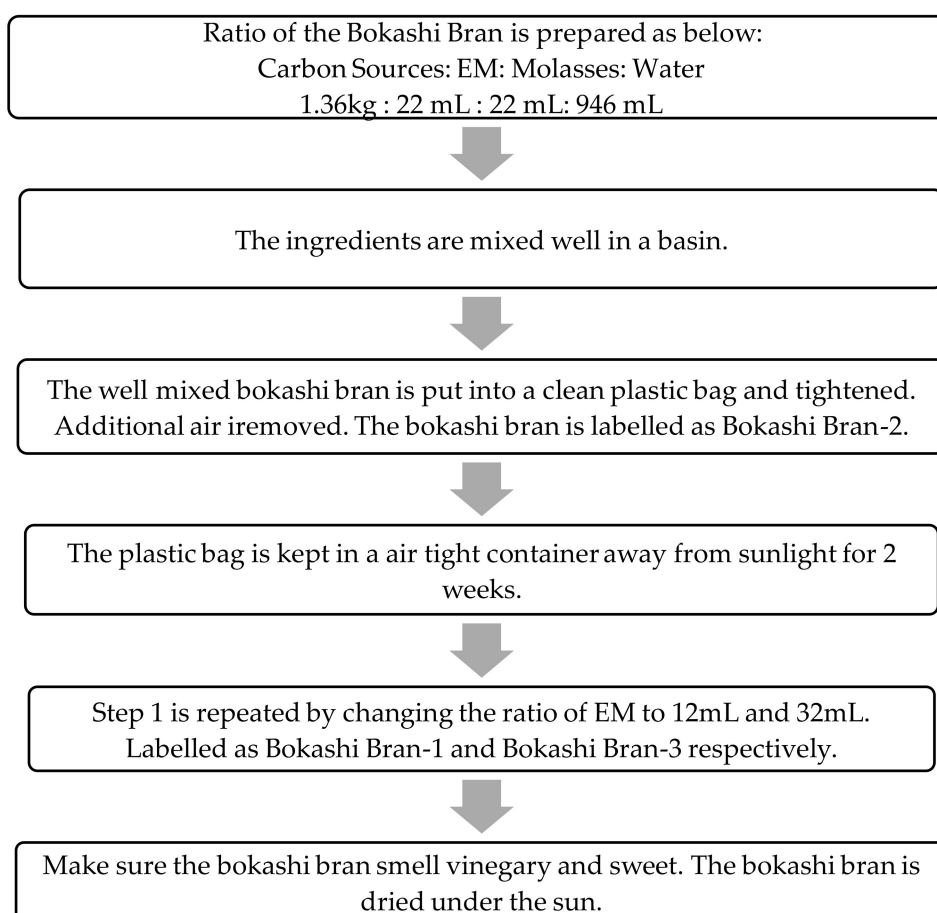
Ratio of the Bokashi Bran is prepared as below:
Carbon Sources: EM: Molasses: Water
1.36kg : 22 mL : 22 mL: 946 mL

The ingredients are mixed well in a basin.

The well mixed bokashi bran is put into a clean plastic bag and tightened. Additional air iremoved. The bokashi bran is labelled as Bokashi Bran-2.

The plastic bag is kept in a air tight container away from sunlight for 2 weeks.

Step 1 is repeated by changing the ratio of EM to 12mL and 32mL. Labelled as Bokashi Bran-1 and Bokashi Bran-3 respectively.

Make sure the bokashi bran smell vinegary and sweet. The bokashi bran is dried under the sun.